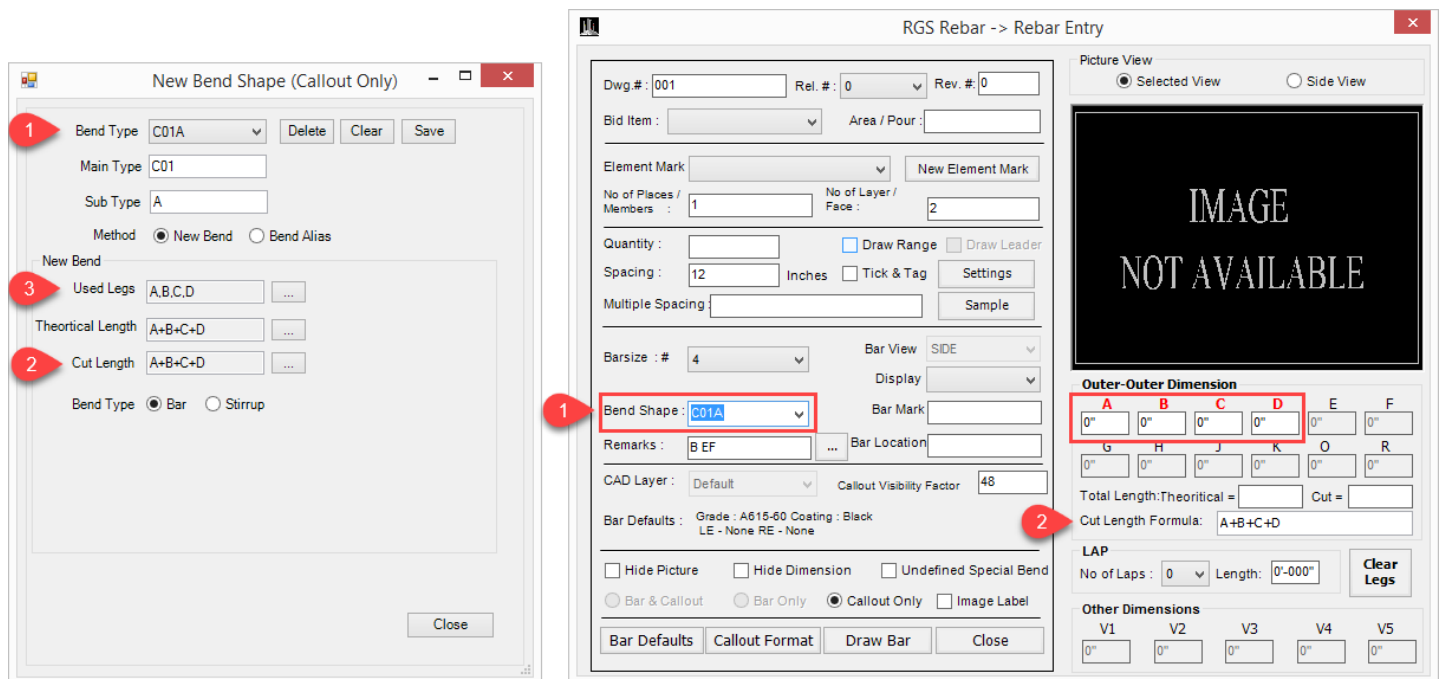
New Bend Shape (Callout Only)

1 Bend Type C01A Delete Clear Save

Main Type C01

Sub Type A

Method New Bend Bend Alias

New Bend

3 Used Legs A,B,C,D ...

Theortical Length A+B+C+D ...

2 Cut Length A+B+C+D ...

Bend Type Bar Stirrup

Close

RGS Rebar -> Rebar Entry

Dwg.#: 001 Rel. #: 0 Rev. #: 0

Bid Item : Area / Pour :

Element Mark New Element Mark

No of Places / Members 1 No of Layer / Face : 2

Quantity : Draw Range Draw Leader

Spacing : 12 Inches Tick & Tag Settings

Multiple Spacing : Sample

Barsize : # 4 Bar View SIDE

Display

1 Bend Shape : C01A Bar Mark

Remarks : B EF ... Bar Location

CAD Layer : Default Callout Visibility Factor 48

Bar Defaults : Grade : A615-60 Coating : Black LE - None RE - None

Hide Picture Hide Dimension Undefined Special Bend

Bar & Callout Bar Only Callout Only Image Label

Bar Defaults Callout Format Draw Bar Close

Picture View

Selected View Side View

IMAGE NOT AVAILABLE

Outer-Outer Dimension

| A | B | C | D | E | F |
|---|---|---|---|---|---|
| 0" | 0" | 0" | 0" | 0" | 0" |
| G | H | J | K | O | R |
| 0" | 0" | 0" | 0" | 0" | 0" |

Total Length:Theoritical = Cut =

2 Cut Length Formula: A+B+C+D

LAP

No of Laps : 0 Length: 0'-000" Clear Legs

Other Dimensions

| V1 | V2 | V3 | V4 | V5 |
|---|---|---|---|---|
| 0" | 0" | 0" | 0" | 0" |